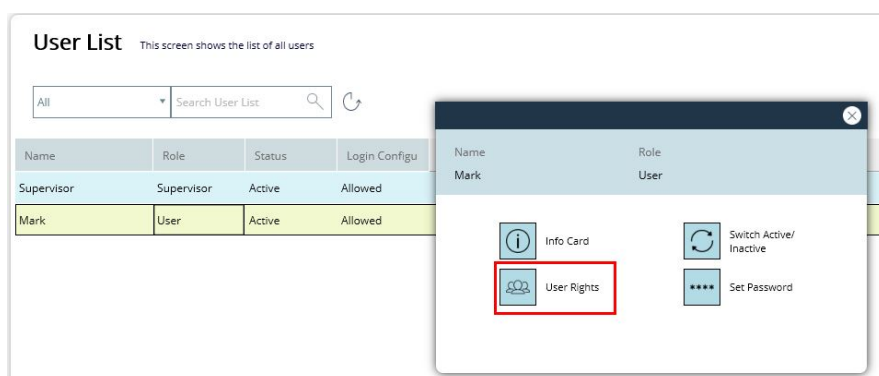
User List This screen shows the list of all users

All ▾ Search User List

| Name | Role | Status | Login Configu |
|---|---|---|---|
| Supervisor | Supervisor | Active | Allowed |
| Mark | User | Active | Allowed |

Name Role
Mark User

Info Card
Switch Active/ Inactive
User Rights
**** Set Password